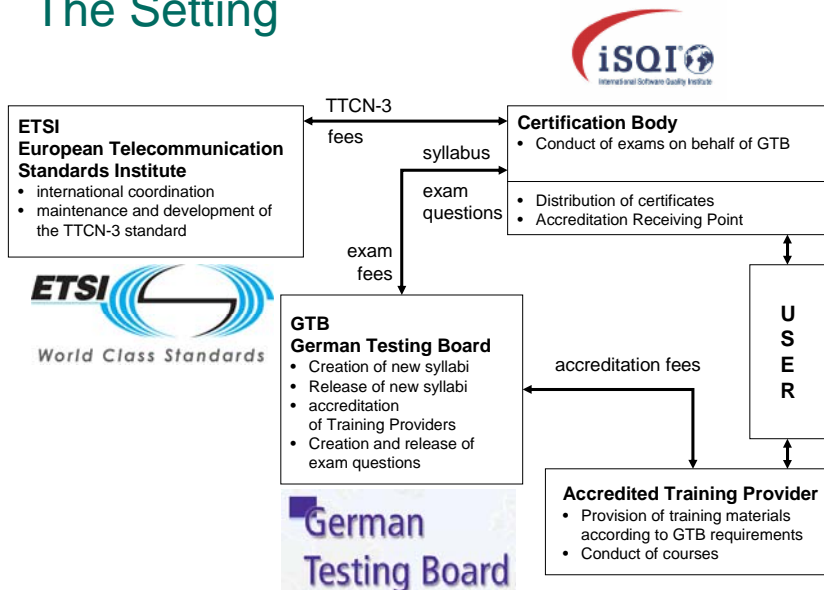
The Setting

iSQI
International Software Quality Institute

ETSI
European Telecommunication Standards Institute
• international coordination
• maintenance and development of the TTCN-3 standard

TTCN-3

fees

Certification Body
• Conduct of exams on behalf of GTB

syllabus

exam questions

• Distribution of certificates
• Accreditation Receiving Point

exam fees

ETSI
World Class Standards

GTB
German Testing Board
• Creation of new syllabi
• Release of new syllabi
• accreditation of Training Providers
• Creation and release of exam questions

accreditation fees

U
S
E
R

German Testing Board

Accredited Training Provider
• Provision of training materials according to GTB requirements
• Conduct of courses